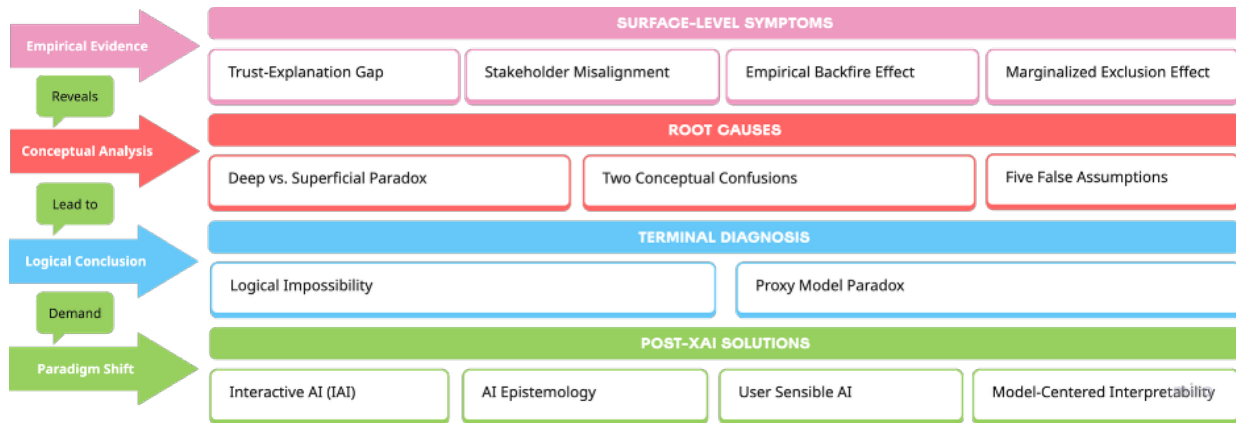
Empirical Evidence

Reveals

Conceptual Analysis

Lead to

Logical Conclusion

Demand

Paradigm Shift

SURFACE-LEVEL SYMPTOMS

Trust-Explanation Gap

Stakeholder Misalignment

Empirical Backfire Effect

Marginalized Exclusion Effect

ROOT CAUSES

Deep vs. Superficial Paradox

Two Conceptual Confusions

Five False Assumptions

TERMINAL DIAGNOSIS

Logical Impossibility

Proxy Model Paradox

POST-XAI SOLUTIONS

Interactive AI (IAI)

AI Epistemology

User Sensible AI

Model-Centered Interpretability